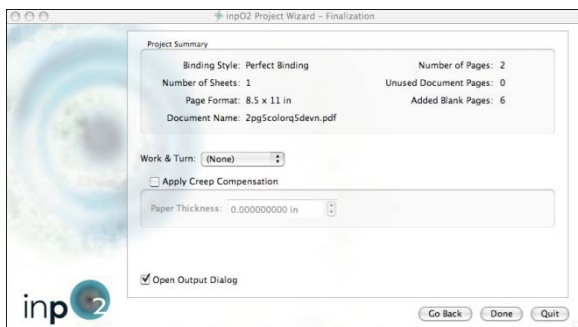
inpO2 Project Wizard – Finalization

Project Summary

Binding Style: Perfect Binding
Number of Sheets: 1
Page Format: 8.5 x 11 in
Document Name: 2pg5colorq5devn.pdf

Number of Pages: 2
Unused Document Pages: 0
Added Blank Pages: 6

Work & Turn: (None)

Apply Creep Compensation

Paper Thickness: 0.000000000 in

Open Output Dialog

inp2

Go Back
Done
Quit